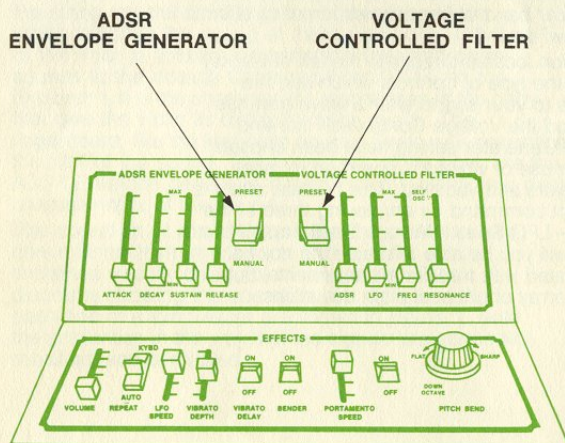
ADSR ENVELOPE GENERATOR

VOLTAGE CONTROLLED FILTER

ADSR ENVELOPE GENERATOR

VOLTAGE CONTROLLED FILTER

MAX

PRESET

PRESET

MAX

SELF OSC

MIN

MANUAL

MANUAL

MIN

ATTACK DECAY SUSTAIN RELEASE

ADSR LFO FREQ RESONANCE

EFFECTS

KYBD

AUTO

ON

ON

ON

FLAT

SHARP

DOWN OCTAVE

OFF

OFF

OFF

VOLUME

REPEAT

LFO SPEED

VIBRATO DEPTH

VIBRATO DELAY

BENDER

PORTAMENTO SPEED

PITCH BEND